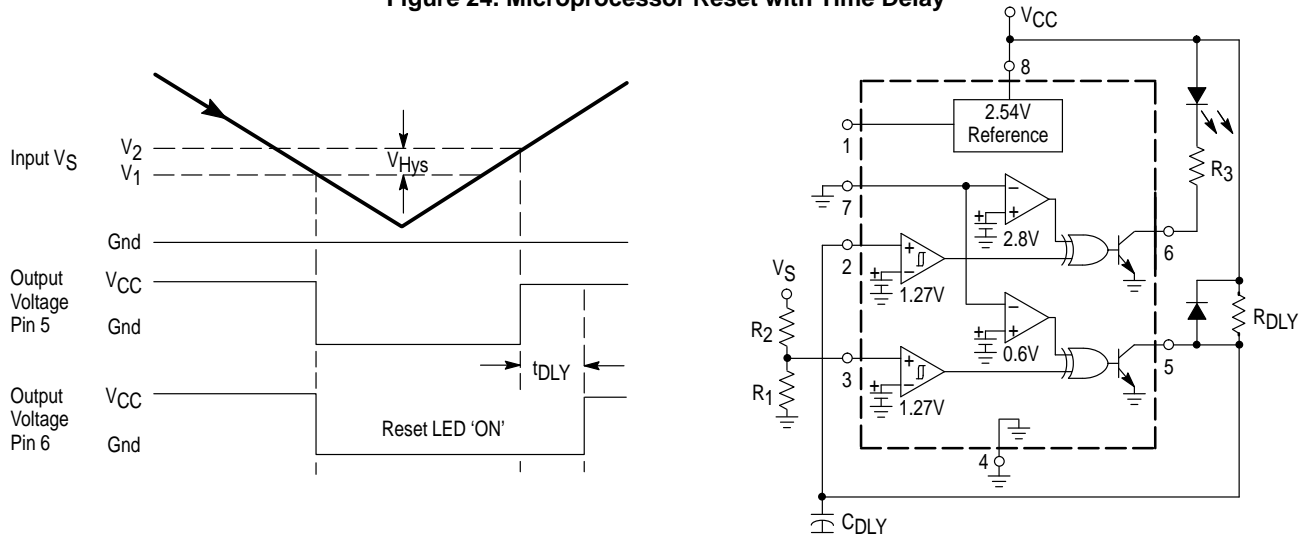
Figure 24. Microprocessor Reset with Time Delay

Input $V_S$

$V_2$

$V_1$

$V_{Hys}$

Gnd

Output Voltage Pin 5

$V_{CC}$

Gnd

$t_{DLY}$

Output Voltage Pin 6

$V_{CC}$

Gnd

Reset LED 'ON'

$V_{CC}$

8

2.54V Reference

1

7

2.8V

2

1.27V

$V_S$

$R_2$

$R_1$

3

1.27V

0.6V

4

6

5

$R_3$

$R_{DLY}$

$C_{DLY}$